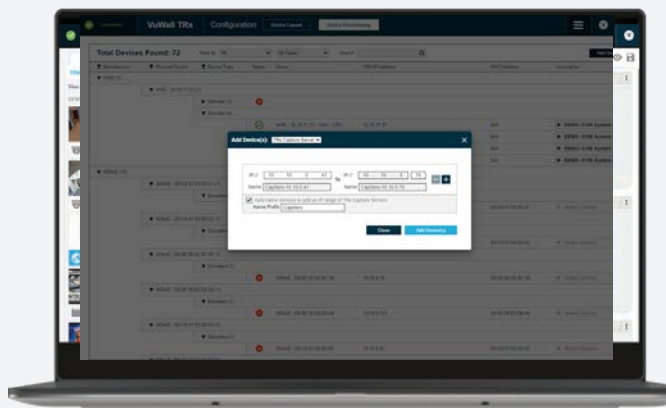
VuWall TRx Configuration

Total Devices Found: 72

Add Device(s): TRx Capture Server

IP // 10 . 10 . 0 . 41 To IP // 10 . 10 . 0 . 70

Name CapServ-10.10.0.41 Name CapServ-10.10.0.70

Auto name devices to add an IP range of TRx Capture Servers

Name Prefix CapServ

Close Add Device(s)